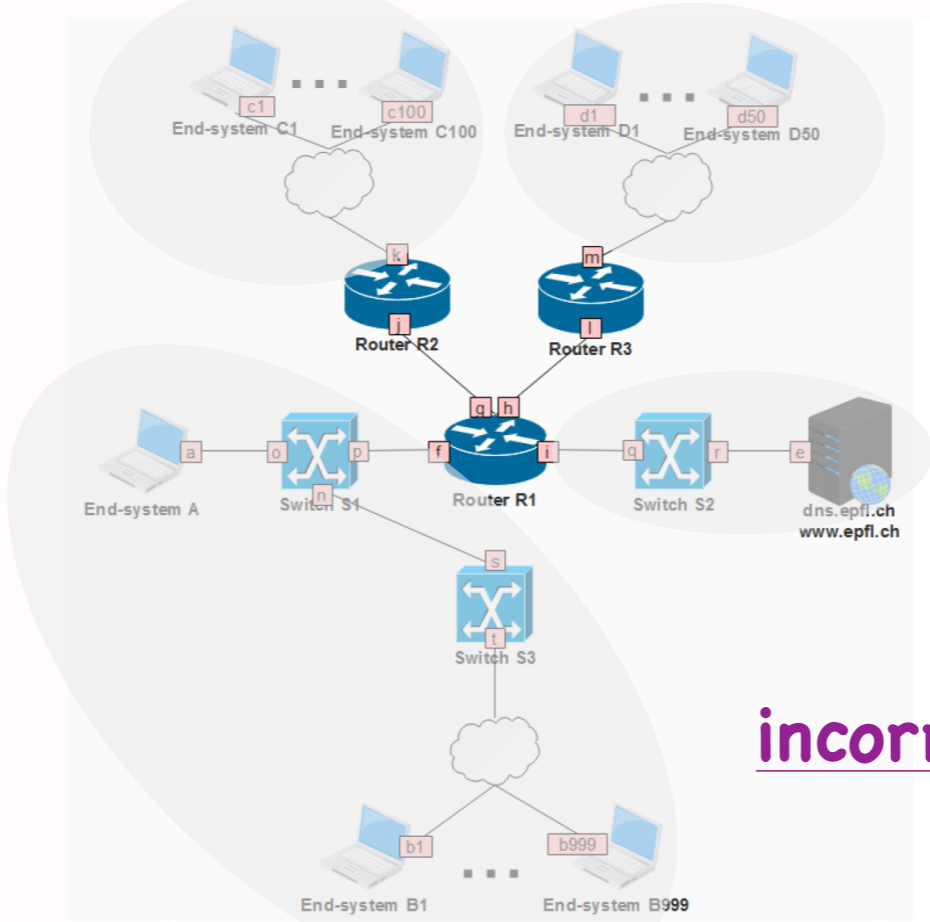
c1
...
c100
End-system C1
End-system C100
d1
...
d50
End-system D1
End-system D50
k
m
Router R2
j
Router R3
l
g
h
a
o
p
f
i
q
r
e
End-system A
Switch S1
n
Router R1
Switch S2
dns.epfl.ch
www.epfl.ch
s
Switch S3
t
incorr
b1
...
b999
End-system B1
End-system B999